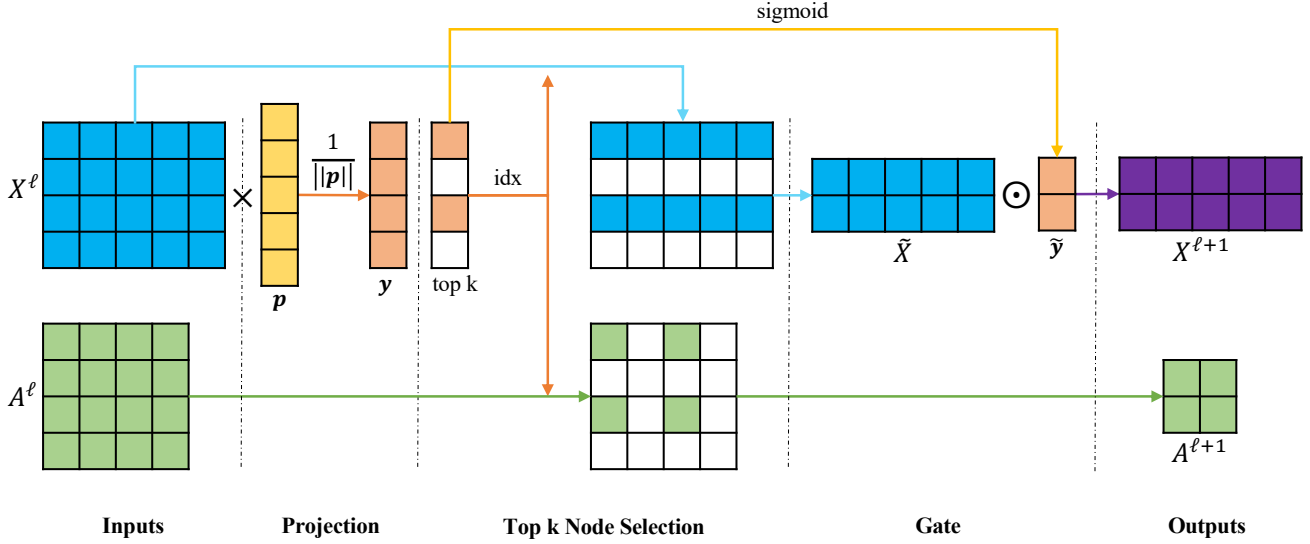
sigmoid

$X^{\ell}$

$\times$

$\frac{1}{||\boldsymbol{p}||}$

idx

$\odot$

$\boldsymbol{p}$

$\boldsymbol{y}$

top k

$\tilde{X}$

$\tilde{\boldsymbol{y}}$

$X^{\ell+1}$

$A^{\ell}$

$A^{\ell+1}$

Inputs

Projection

Top k Node Selection

Gate

Outputs